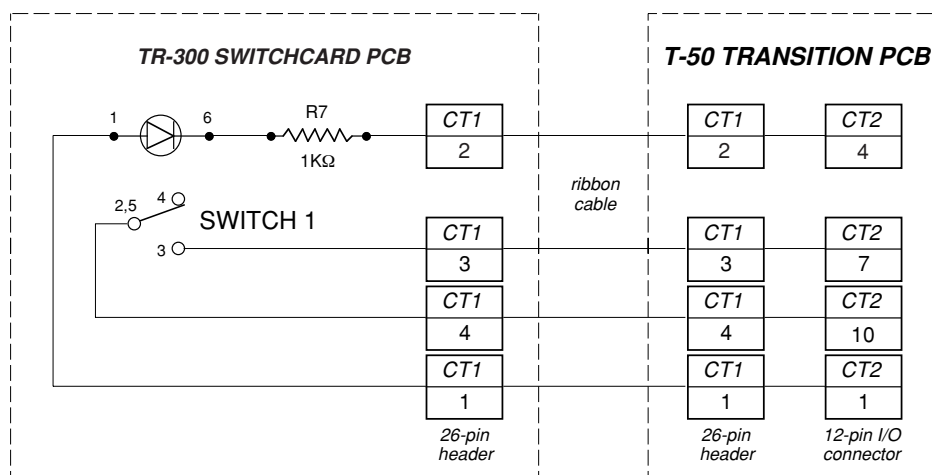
TR-300 SWITCHCARD PCB

T-50 TRANSITION PCB

1

6

R7

1KΩ

CT1
2

4

2,5

SWITCH 1

3

CT1
3

CT1
4

CT1
1

26-pin header

ribbon cable

CT1
2

CT2
4

CT1
3

CT2
7

CT1
4

CT2
10

CT1
1

CT2
1

26-pin header

12-pin I/O connector